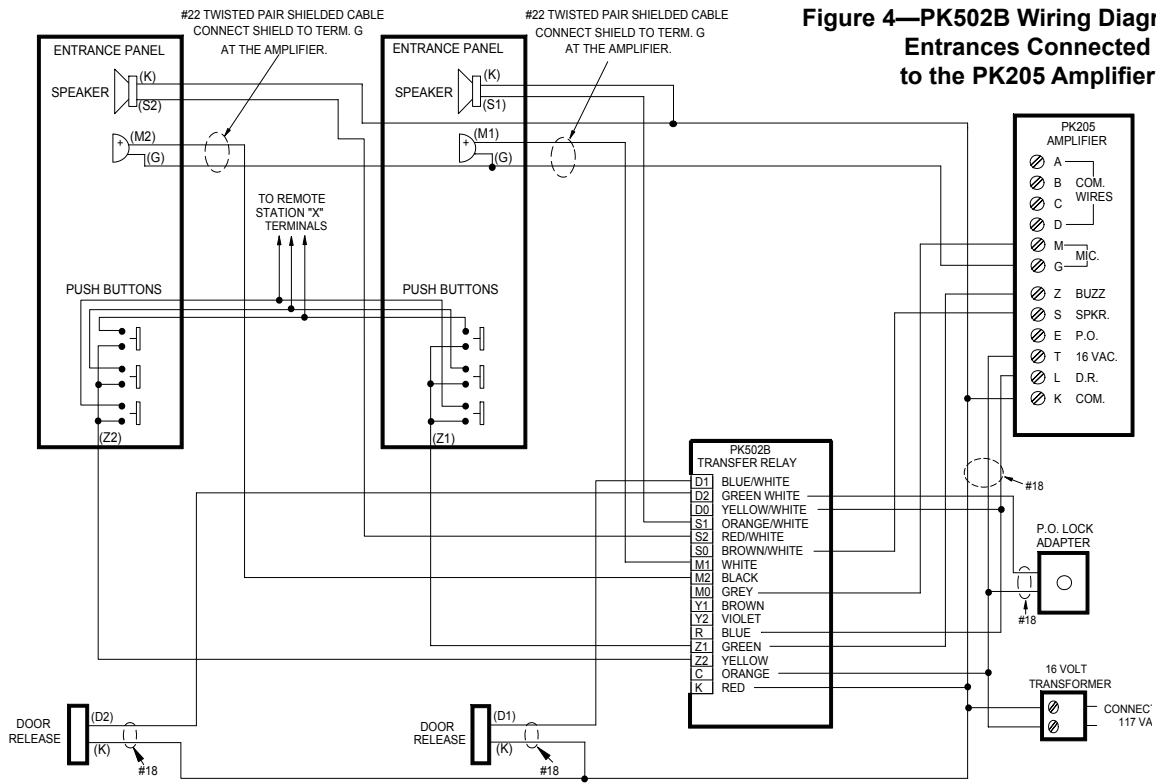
Figure 4—PK502B Wiring Diagr
Entrances Connected
to the PK205 Amplifier

#22 TWISTED PAIR SHIELDED CABLE CONNECT SHIELD TO TERM. G AT THE AMPLIFIER.

#22 TWISTED PAIR SHIELDED CABLE CONNECT SHIELD TO TERM. G AT THE AMPLIFIER.

ENTRANCE PANEL
SPEAKER
(K)
(S2)
(M2)
(G)
PUSH BUTTONS
(Z2)

TO REMOTE STATION "X" TERMINALS

ENTRANCE PANEL
SPEAKER
(K)
(S1)
(M1)
(G)
PUSH BUTTONS
(Z1)

PK205 AMPLIFIER
A
B
C
D
COM. WIRES
M
G
MIC.
Z BUZZ
S SPKR.
E P.O.
T 16 VAC.
L D.R.
K COM.

PK502B TRANSFER RELAY
| | |
|---|---|
| D1 | BLUE/WHITE |
| D2 | GREEN WHITE |
| D0 | YELLOW/WHITE |
| S1 | ORANGE/WHITE |
| S2 | RED/WHITE |
| S0 | BROWN/WHITE |
| M1 | WHITE |
| M2 | BLACK |
| M0 | GREY |
| Y1 | BROWN |
| Y2 | VIOLET |
| R | BLUE |
| Z1 | GREEN |
| Z2 | YELLOW |
| C | ORANGE |
| K | RED |

#18
P.O. LOCK ADAPTER
#18
16 VOLT TRANSFORMER
CONNECT
117 VA

DOOR RELEASE
(D2)
(K)
#18

DOOR RELEASE
(D1)
(K)
#18